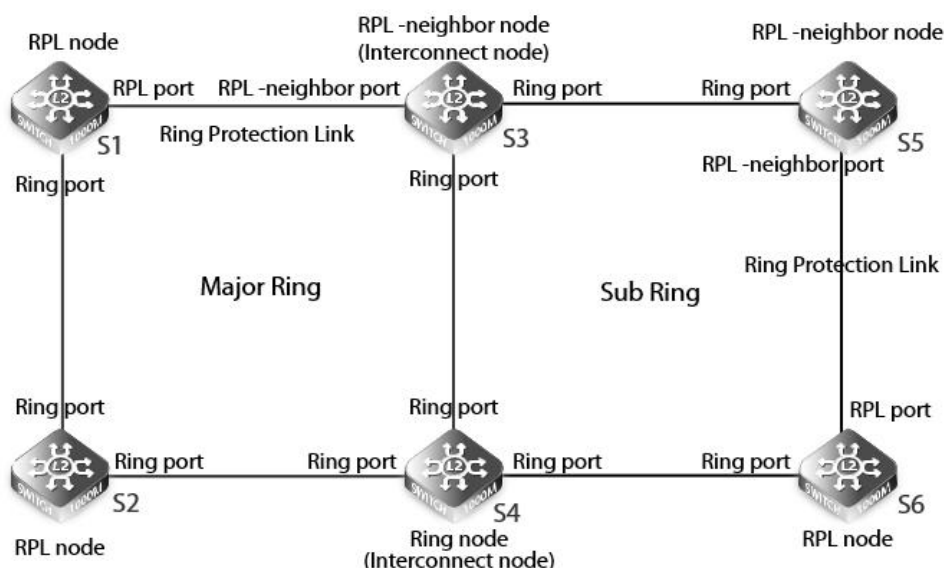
RPL node
RPL port
RPL -neighbor port
RPL -neighbor node
(Interconnect node)
Ring port
Ring port
RPL -neighbor node
S1
Ring Protection Link
S3
S5
RPL -neighbor port
Ring port
Ring port
Ring Protection Link
Major Ring
Sub Ring
Ring port
Ring port
RPL port
Ring port
Ring port
Ring port
Ring port
S2
S4
S6
RPL node
Ring node
(Interconnect node)
RPL node